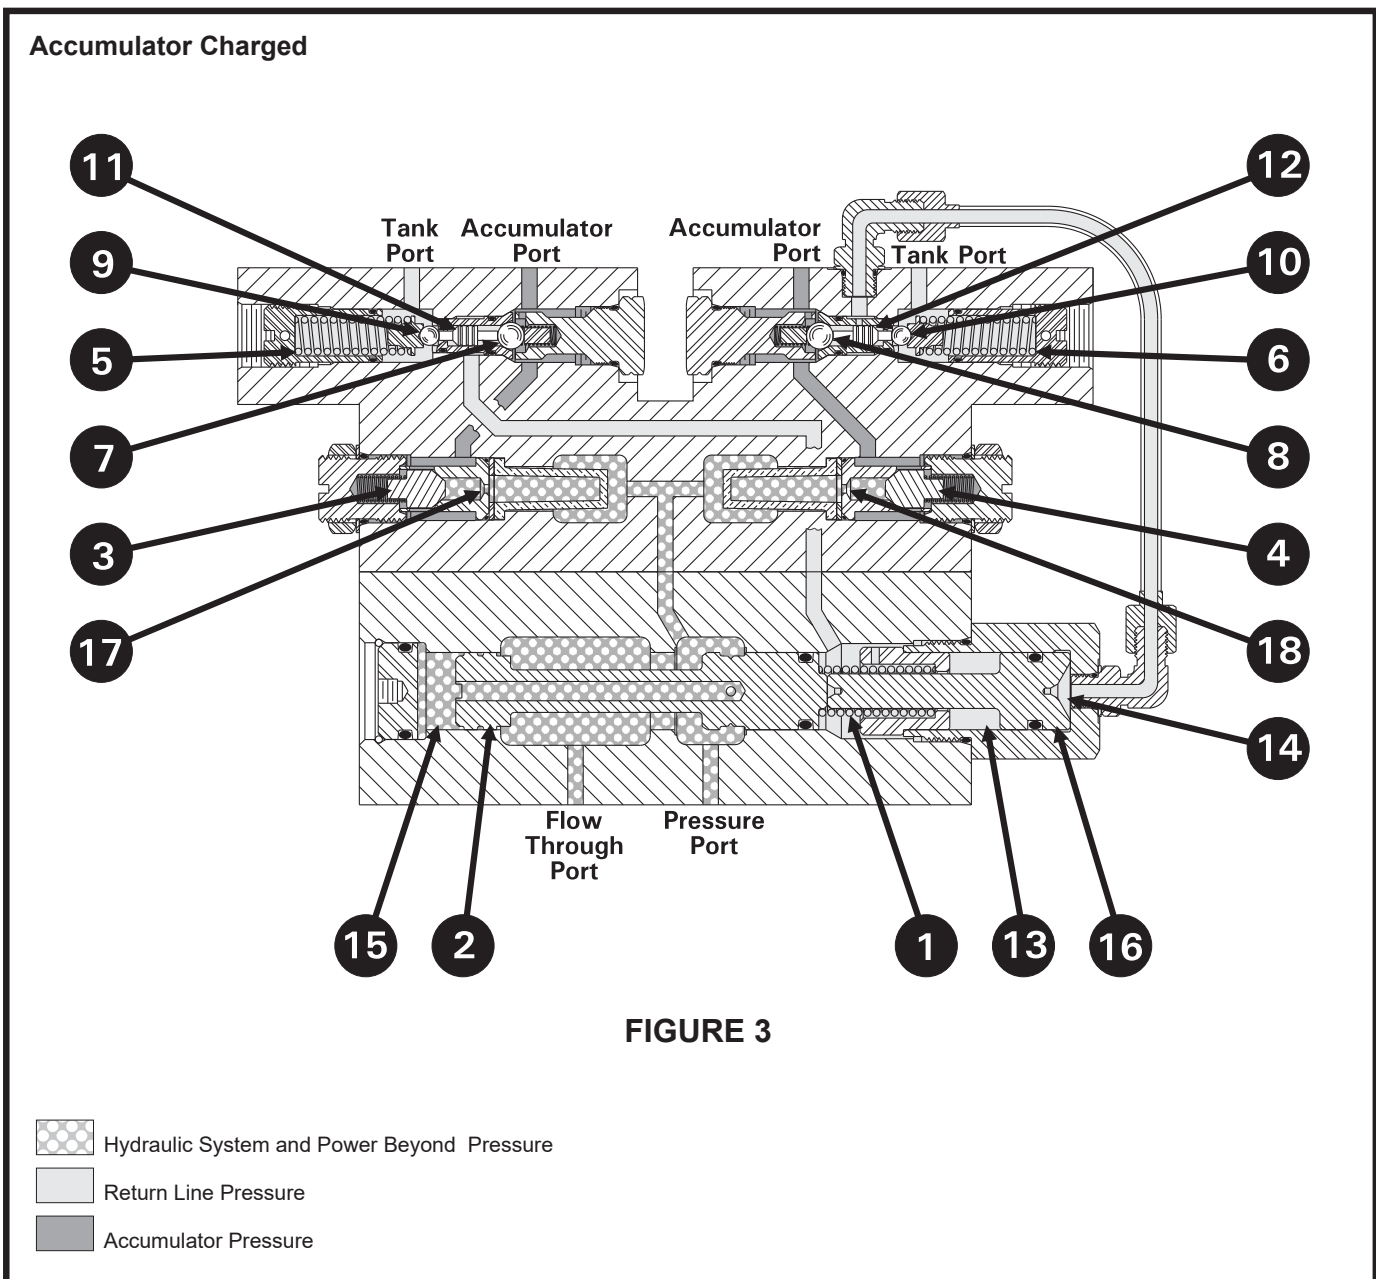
Accumulator Charged

11
12
Tank Port
Accumulator Port
Accumulator Port
Tank Port
9
10
5
6
7
8
3
4
17
18
14
Flow Through Port
Pressure Port
15
2
1
13
16

FIGURE 3

Hydraulic System and Power Beyond Pressure
Return Line Pressure
Accumulator Pressure